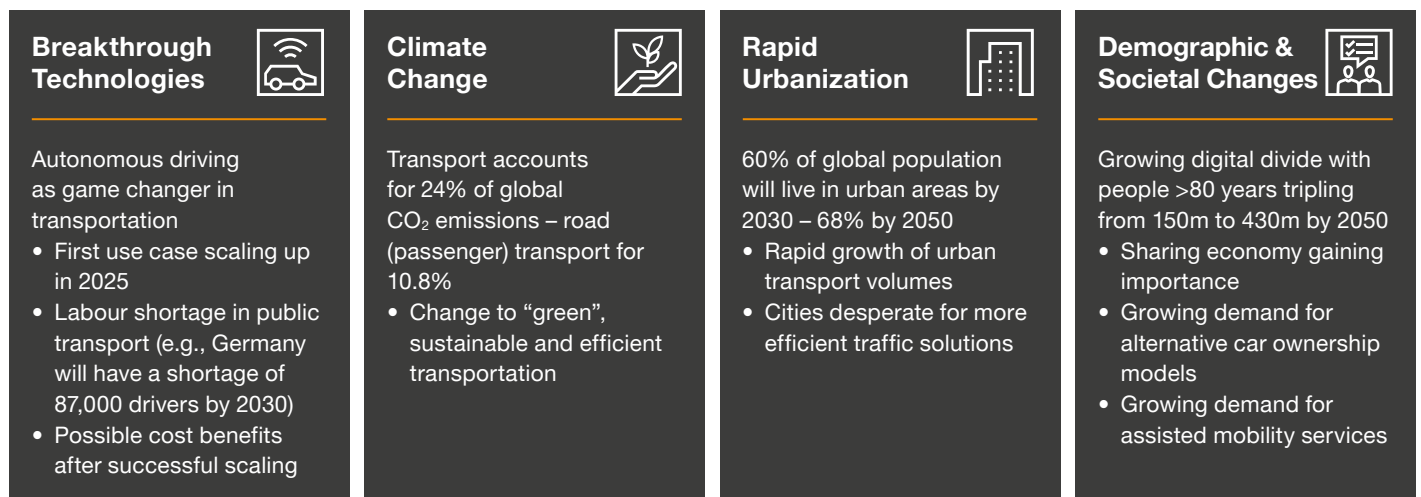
Breakthrough Technologies

Autonomous driving as game changer in transportation

- First use case scaling up in 2025
- Labour shortage in public transport (e.g., Germany will have a shortage of 87,000 drivers by 2030)
- Possible cost benefits after successful scaling

Climate Change

Transport accounts for 24% of global $CO_2$ emissions – road (passenger) transport for 10.8%

- Change to “green”, sustainable and efficient transportation

Rapid Urbanization

60% of global population will live in urban areas by 2030 – 68% by 2050

- Rapid growth of urban transport volumes
- Cities desperate for more efficient traffic solutions

Demographic & Societal Changes

Growing digital divide with people >80 years tripling from 150m to 430m by 2050

- Sharing economy gaining importance
- Growing demand for alternative car ownership models
- Growing demand for assisted mobility services